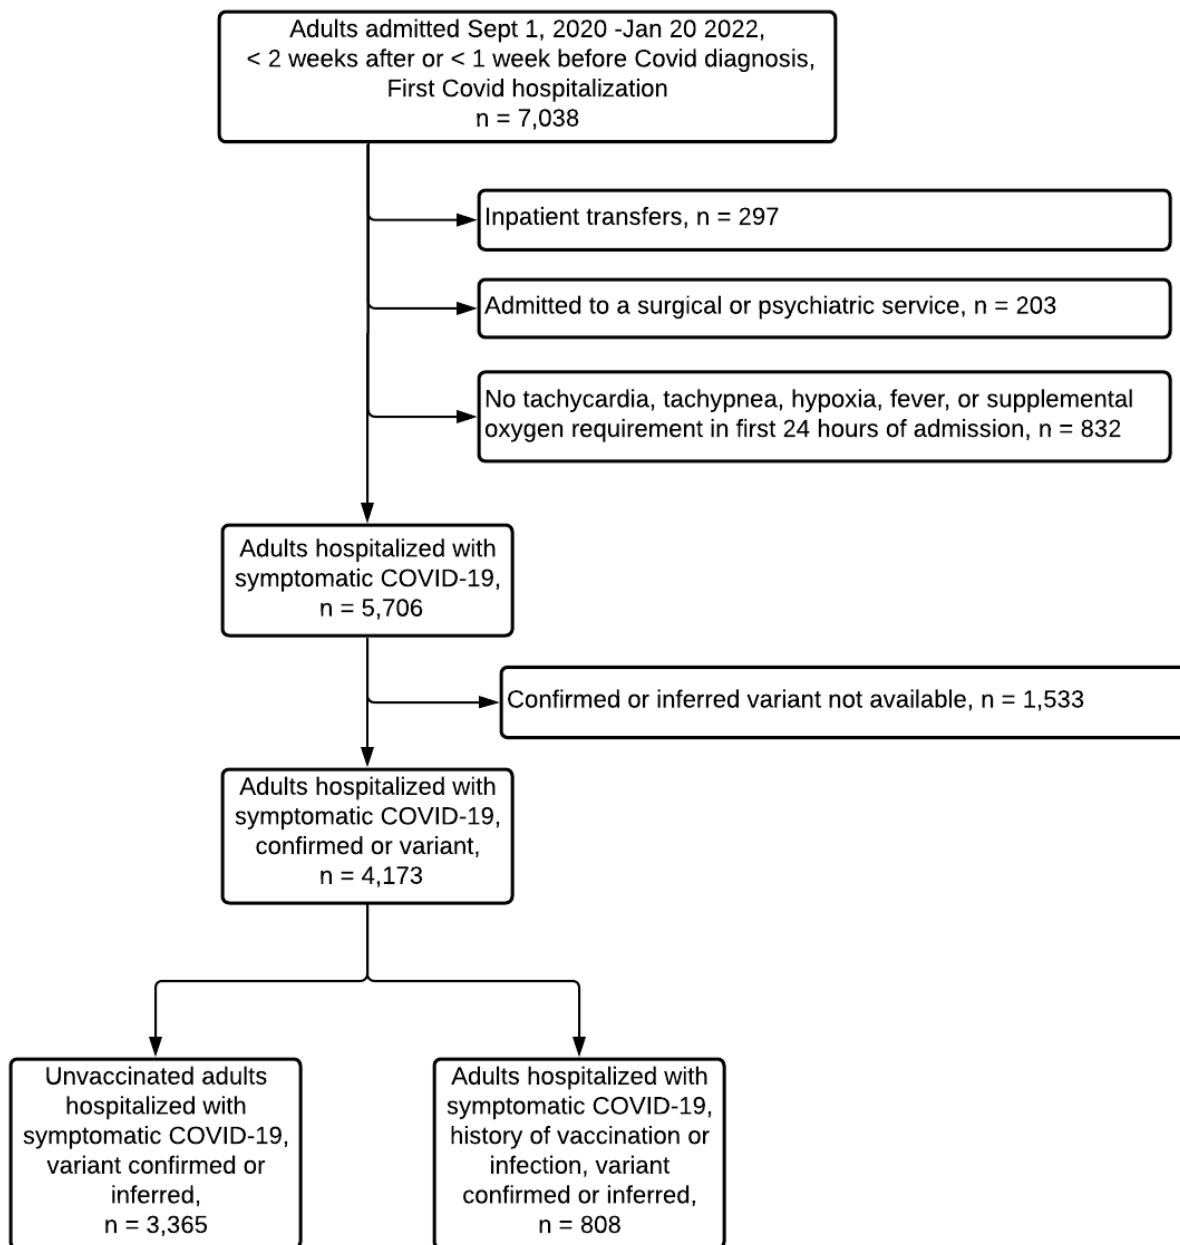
Adults admitted Sept 1, 2020 -Jan 20 2022, < 2 weeks after or < 1 week before Covid diagnosis, First Covid hospitalization
n = 7,038

Inpatient transfers, n = 297

Admitted to a surgical or psychiatric service, n = 203

No tachycardia, tachypnea, hypoxia, fever, or supplemental oxygen requirement in first 24 hours of admission, n = 832

Adults hospitalized with symptomatic COVID-19, n = 5,706

Confirmed or inferred variant not available, n = 1,533

Adults hospitalized with symptomatic COVID-19, confirmed or variant, n = 4,173

Unvaccinated adults hospitalized with symptomatic COVID-19, variant confirmed or inferred, n = 3,365

Adults hospitalized with symptomatic COVID-19, history of vaccination or infection, variant confirmed or inferred, n = 808